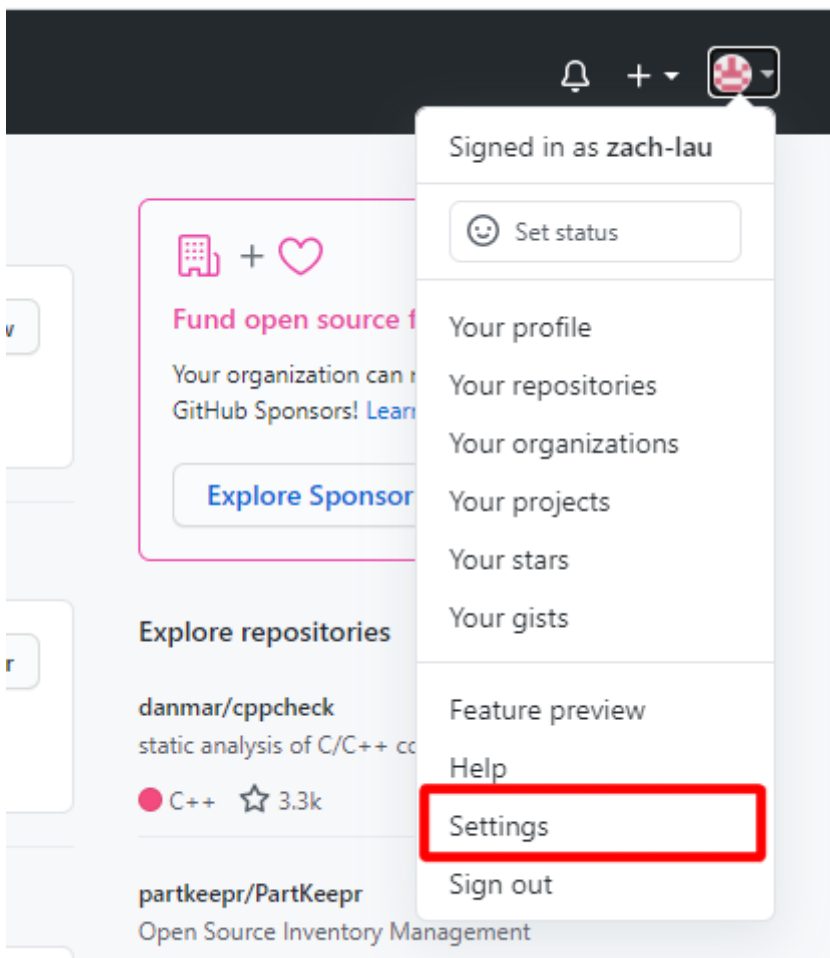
+

Signed in as zach-lau

Set status

Your profile
Your repositories
Your organizations
Your projects
Your stars
Your gists

Feature preview
Help
Settings
Sign out

+

Fund open source f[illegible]

Your organization can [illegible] GitHub Sponsors! Lear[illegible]

Explore Sponsor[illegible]

Explore repositories

danmar/cppcheck
static analysis of C/C++ co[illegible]
C++ 3.3k

partkeepr/PartKeepr
Open Source Inventory Management